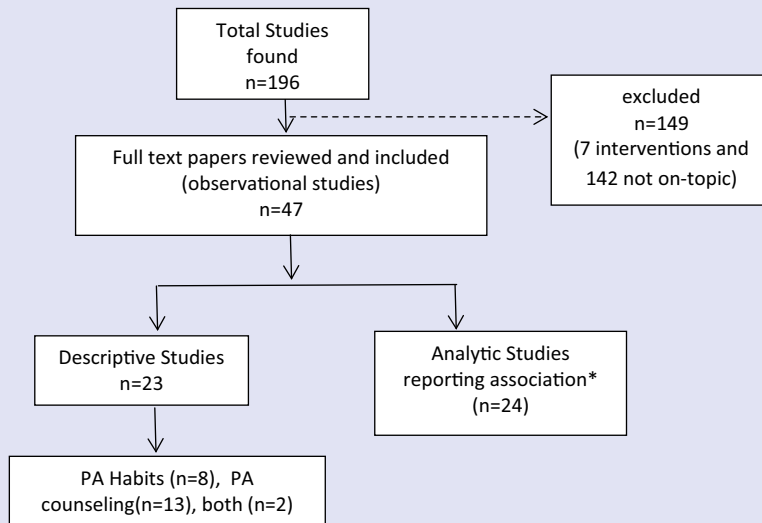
Total Studies found n=196

excluded n=149 (7 interventions and 142 not on-topic)

Full text papers reviewed and included (observational studies) n=47

Descriptive Studies n=23

Analytic Studies reporting association* (n=24)

PA Habits (n=8), PA counseling(n=13), both (n=2)